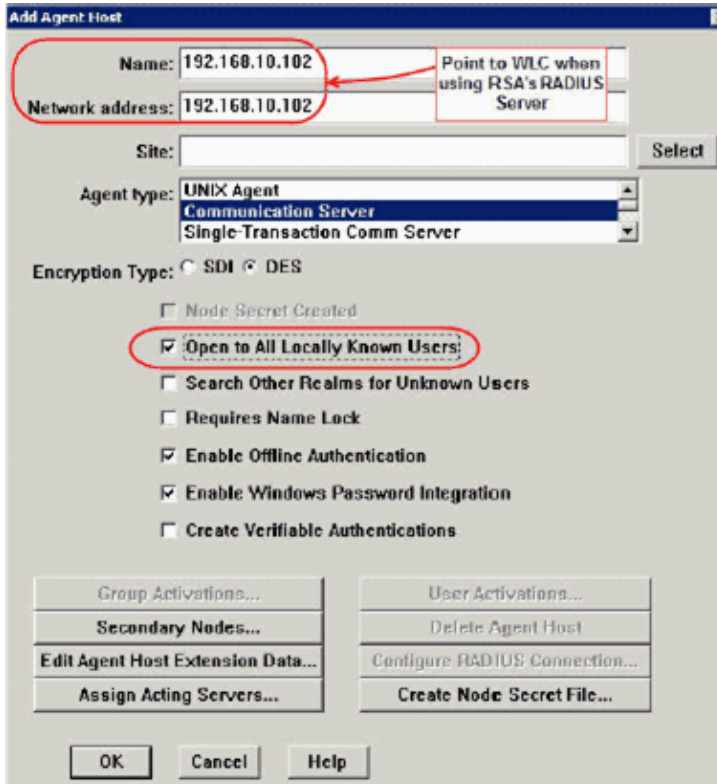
Add Agent Host

Name: 192.168.10.102

Network address: 192.168.10.102

Point to WLC when using RSA's RADIUS Server

Site:

Select

Agent type: UNIX Agent
Communication Server
Single-Transaction Comm Server

Encryption Type: SDI DES

Node Secret Created

Open to All Locally Known Users

Search Other Realms for Unknown Users

Requires Name Lock

Enable Offline Authentication

Enable Windows Password Integration

Create Verifiable Authentications

Group Activations...

User Activations...

Secondary Nodes...

Delete Agent Host

Edit Agent Host Extension Data...

Configure RADIUS Connection...

Assign Acting Servers...

Create Node Secret File...

OK

Cancel

Help